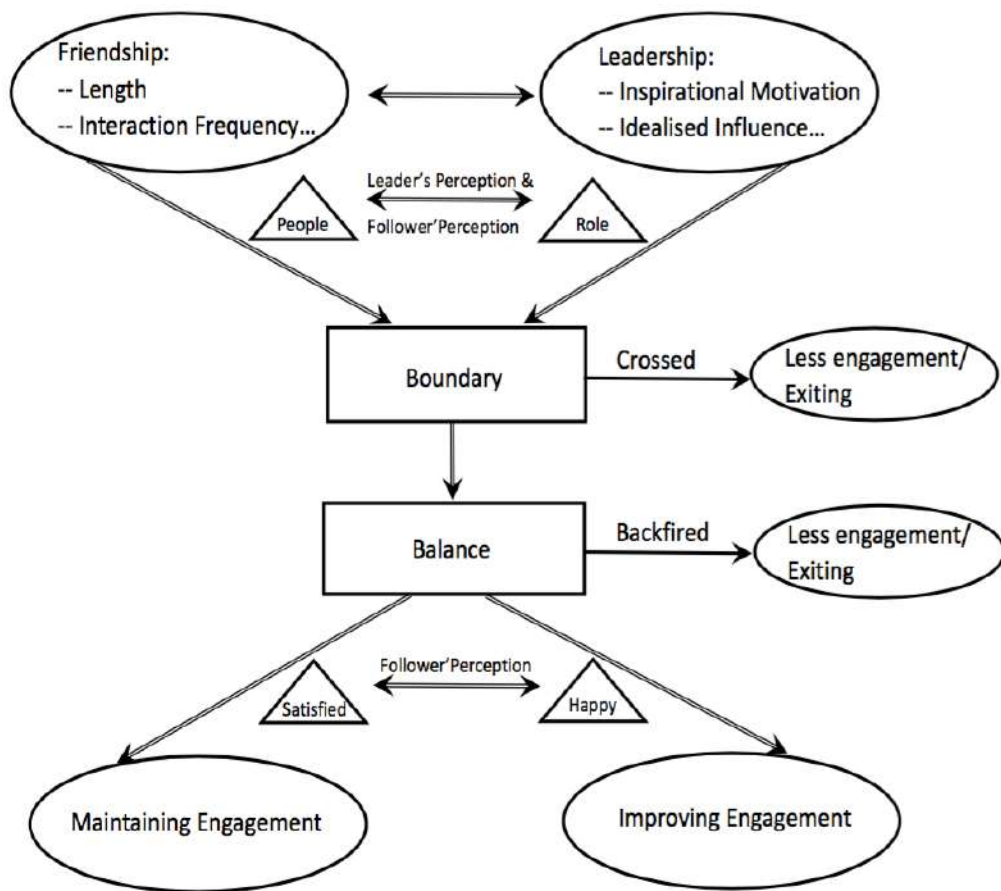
Friendship:
-- Length
-- Interaction Frequency...

Leadership:
-- Inspirational Motivation
-- Idealised Influence...

Leader's Perception &
Follower'Perception

People

Role

Boundary

Crossed

Less engagement/
Exiting

Balance

Backfired

Less engagement/
Exiting

Follower'Perception

Satisfied

Happy

Maintaining Engagement

Improving Engagement